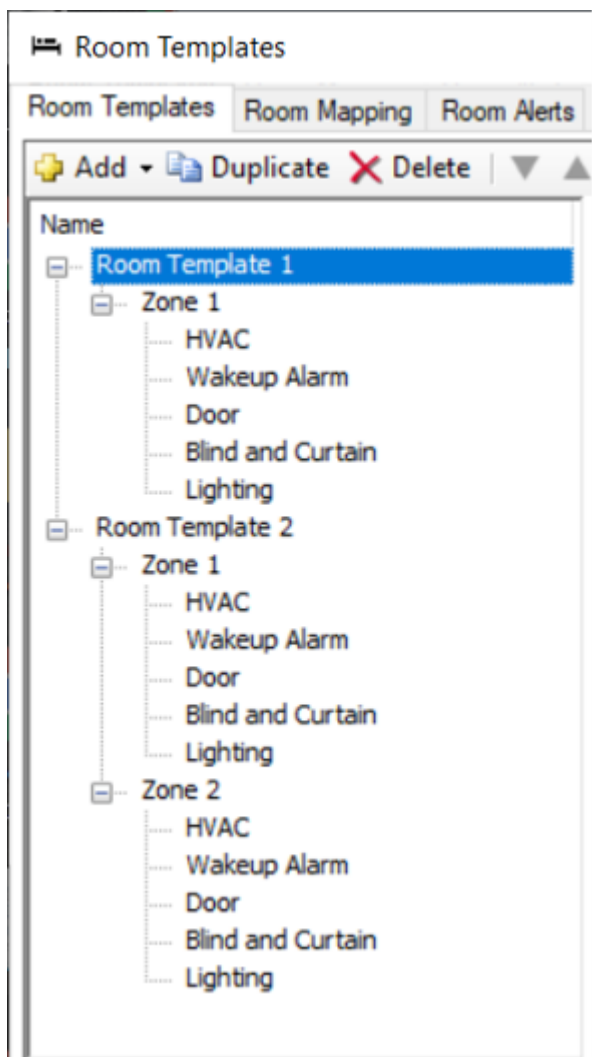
Room Templates

Room Templates | Room Mapping | Room Alerts

Add Duplicate Delete

Name

Room Template 1
Zone 1
HVAC
Wakeup Alarm
Door
Blind and Curtain
Lighting
Room Template 2
Zone 1
HVAC
Wakeup Alarm
Door
Blind and Curtain
Lighting
Zone 2
HVAC
Wakeup Alarm
Door
Blind and Curtain
Lighting